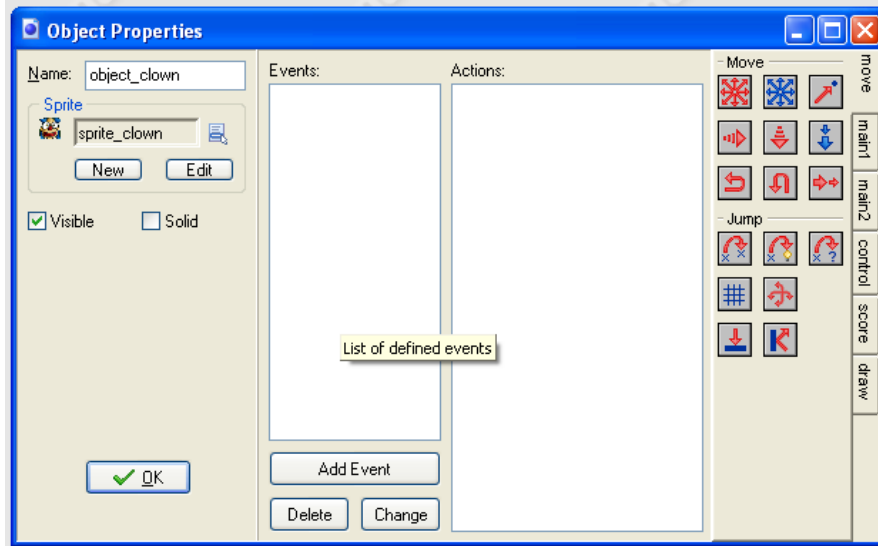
Object Properties

Name: object_clown

Sprite

sprite_clown

New Edit

Visible Solid

OK

Events:

List of defined events

Add Event

Delete Change

Actions:

Move

Jump

move

main1

main2

control

score

draw